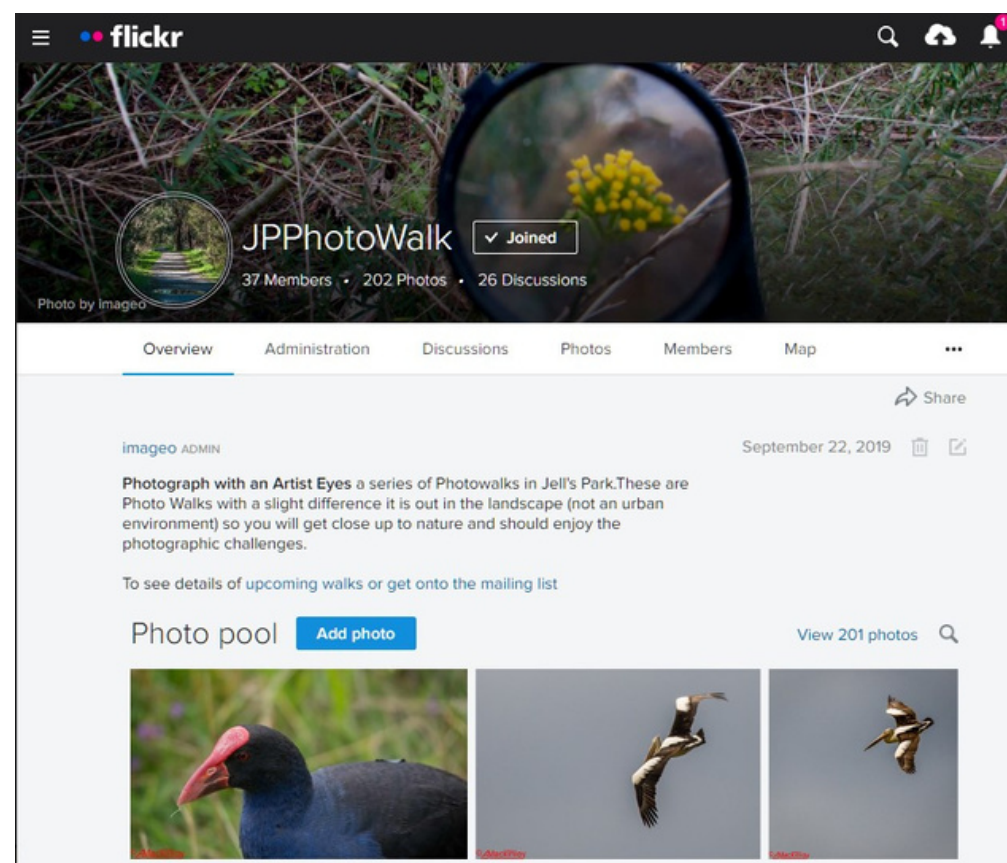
flickr

1

JPPhotoWalk

✓ Joined

37 Members • 202 Photos • 26 Discussions

Photo by Imageo

Overview Administration Discussions Photos Members Map •••

Share

imageo ADMIN

September 22, 2019

**Photograph with an Artist Eyes** a series of Photowalks in Jell's Park.These are Photo Walks with a slight difference it is out in the landscape (not an urban environment) so you will get close up to nature and should enjoy the photographic challenges.

To see details of upcoming walks or get onto the mailing list

Photo pool

Add photo

View 201 photos